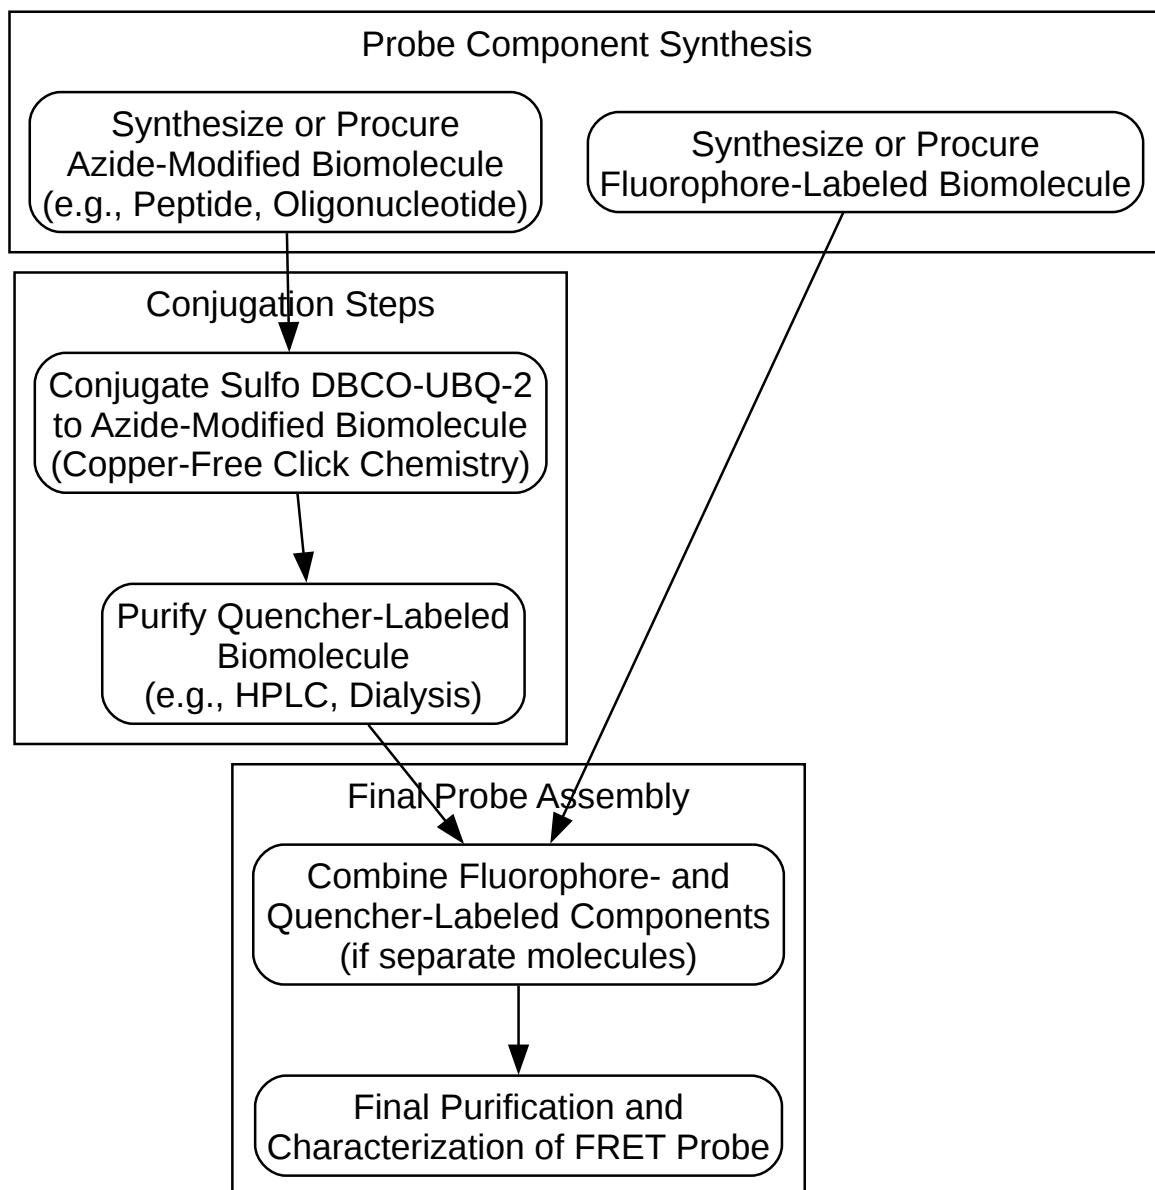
Probe Component Synthesis

Synthesize or Procure Azide-Modified Biomolecule (e.g., Peptide, Oligonucleotide)

Synthesize or Procure Fluorophore-Labeled Biomolecule

Conjugation Steps

Conjugate Sulfo DBCO-UBQ-2 to Azide-Modified Biomolecule (Copper-Free Click Chemistry)

Purify Quencher-Labeled Biomolecule (e.g., HPLC, Dialysis)

Final Probe Assembly

Combine Fluorophore- and Quencher-Labeled Components (if separate molecules)

Final Purification and Characterization of FRET Probe